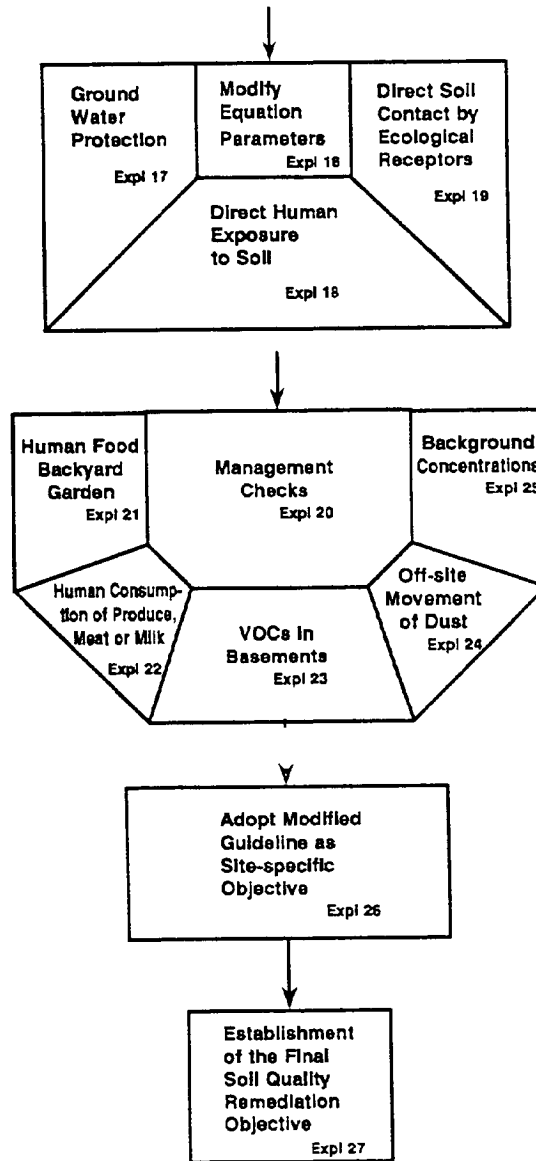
Ground Water Protection
Expl 17

Modify Equation Parameters
Expl 16

Direct Soil Contact by Ecological Receptors
Expl 19

Direct Human Exposure to Soil
Expl 18

Human Food Backyard Garden
Expl 21

Management Checks
Expl 20

Background Concentrations
Expl 25

Human Consumption of Produce, Meat or Milk
Expl 22

VOCs in Basements
Expl 23

Off-site Movement of Dust
Expl 24

Adopt Modified Guideline as Site-specific Objective
Expl 26

Establishment of the Final Soil Quality Remediation Objective
Expl 27